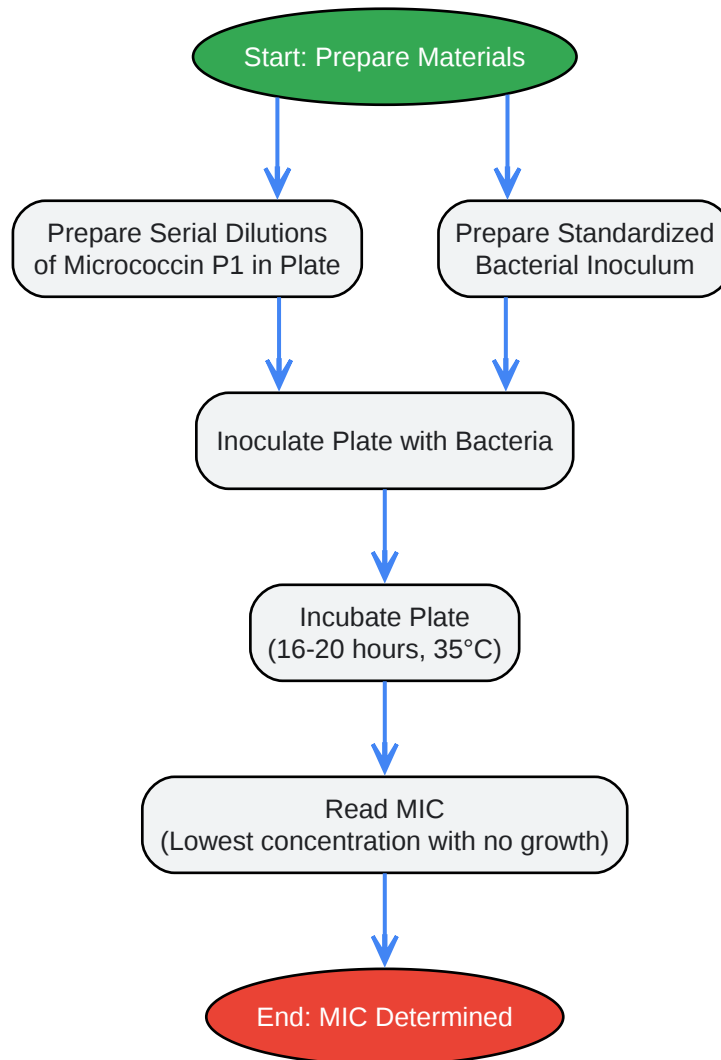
Start: Prepare Materials

Prepare Serial Dilutions of Micrococcin P1 in Plate

Prepare Standardized Bacterial Inoculum

Inoculate Plate with Bacteria

Incubate Plate (16-20 hours, 35°C)

Read MIC (Lowest concentration with no growth)

End: MIC Determined